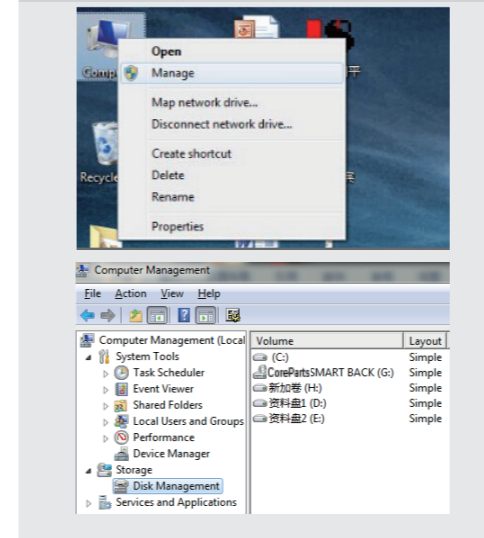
Comp
Recycle
Open
Manage
Map network drive...
Disconnect network drive...
Create shortcut
Delete
Rename
Properties

Computer Management
File Action View Help

Computer Management (Local
System Tools
Task Scheduler
Event Viewer
Shared Folders
Local Users and Groups
Performance
Device Manager
Storage
Disk Management
Services and Applications

| Volume | Layout |
|---|---|
| (C:) | Simple |
| CorePartsSMART BACK (G:) | Simple |
| 新加卷 (H:) | Simple |
| 资料盘1 (D:) | Simple |
| 资料盘2 (E:) | Simple |